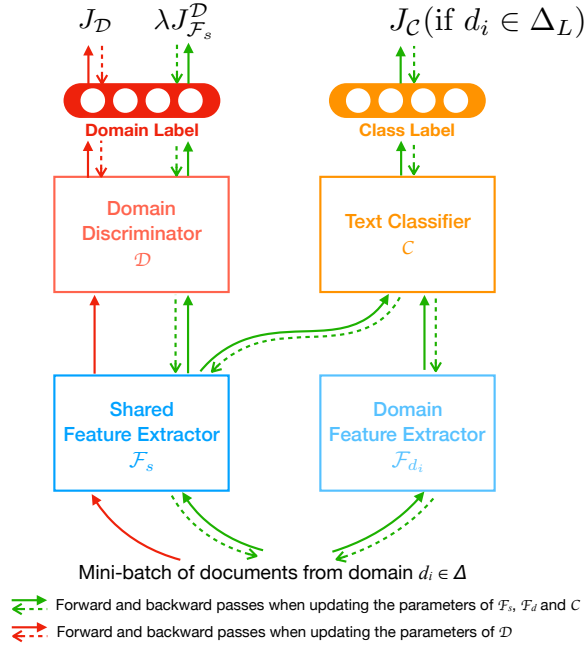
$J_{\mathcal{D}}$ $\lambda J_{\mathcal{F}_s}^{\mathcal{D}}$ $J_{\mathcal{C}}(\text{if } d_i \in \Delta_L)$

Domain Label

Class Label

Domain Discriminator $\mathcal{D}$

Text Classifier $\mathcal{C}$

Shared Feature Extractor $\mathcal{F}_s$

Domain Feature Extractor $\mathcal{F}_{d_i}$

Mini-batch of documents from domain $d_i \in \Delta$

Forward and backward passes when updating the parameters of $\mathcal{F}_s$, $\mathcal{F}_d$ and $\mathcal{C}$

Forward and backward passes when updating the parameters of $\mathcal{D}$